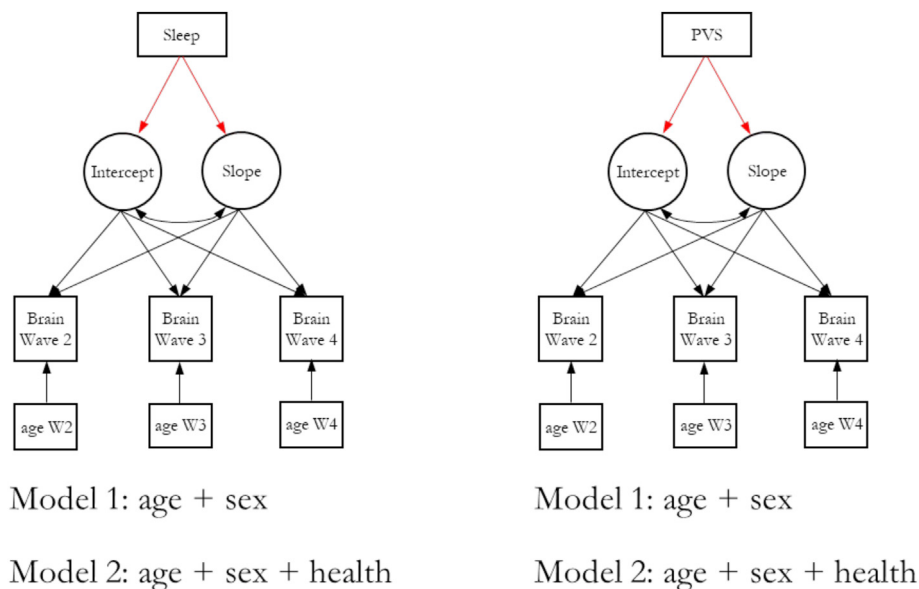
Sleep

Intercept

Slope

Brain Wave 2

Brain Wave 3

Brain Wave 4

age W2

age W3

age W4

Model 1: age + sex

Model 2: age + sex + health

PVS

Intercept

Slope

Brain Wave 2

Brain Wave 3

Brain Wave 4

age W2

age W3

age W4

Model 1: age + sex

Model 2: age + sex + health